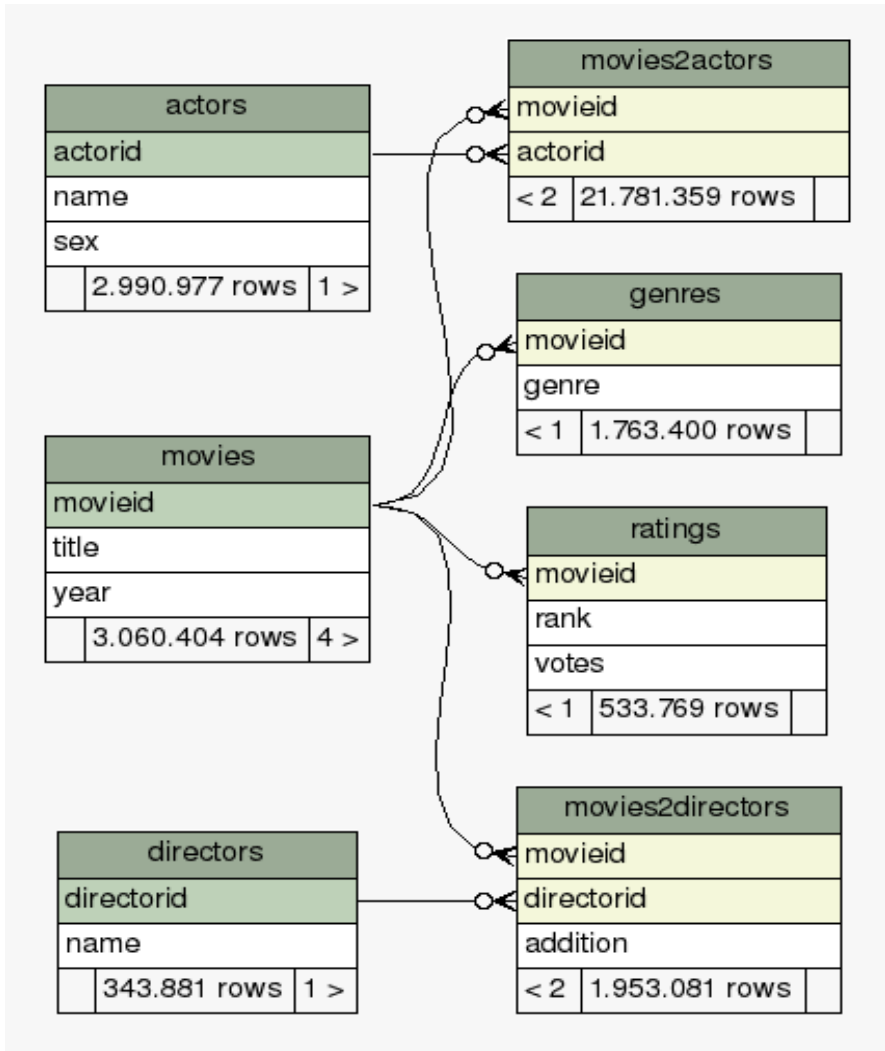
movies2actors
movieid
actorid
< 2 | 21.781.359 rows

actors
actorid
name
sex
2.990.977 rows | 1 >

genres
movieid
genre
< 1 | 1.763.400 rows

movies
movieid
title
year
3.060.404 rows | 4 >

ratings
movieid
rank
votes
< 1 | 533.769 rows

movies2directors
movieid
directorid
addition
< 2 | 1.953.081 rows

directors
directorid
name
343.881 rows | 1 >